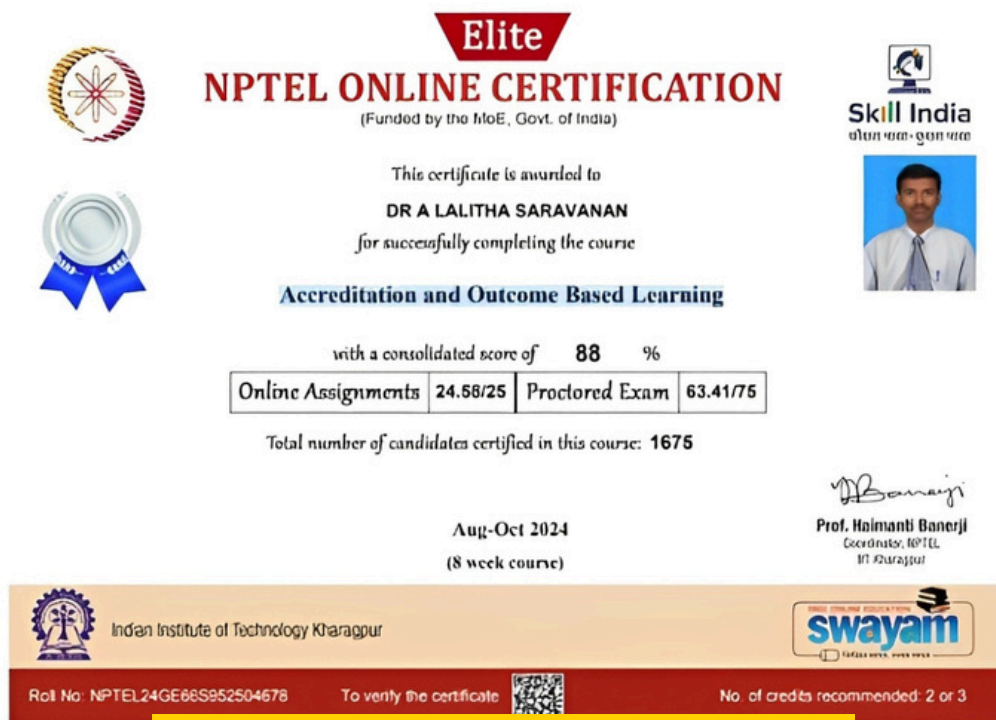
Elite

NPTEL ONLINE CERTIFICATION

(Funded by the MoE, Govt. of India)

Skill India

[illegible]

This certificate is awarded to

DR A LALITHA SARAVANAN

for successfully completing the course

Accreditation and Outcome Based Learning

with a consolidated score of 88 %

| Online Assignments | 24.56/25 | Proctored Exam | 63.41/75 |
|---|---|---|---|

Total number of candidates certified in this course: 1675

Aug-Oct 2024

(8 week course)

Prof. Haimanti Banerji

Coordinator, NPTEL

IIT Kharagpur

Indian Institute of Technology Kharagpur

swayam

Roll No: NPTEL24GE66S952504678

To verify the certificate

No. of credits recommended: 2 or 3